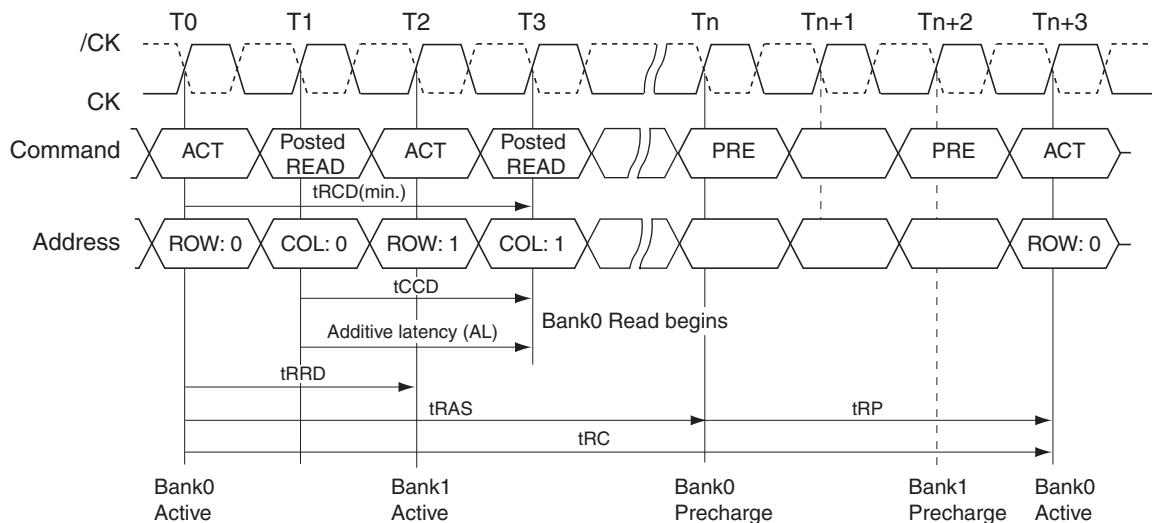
T0 T1 T2 T3 Tn Tn+1 Tn+2 Tn+3

/CK

CK

Command ACT Posted READ ACT Posted READ PRE PRE ACT

tRCD(min.)

Address ROW: 0 COL: 0 ROW: 1 COL: 1 ROW: 0

tCCD

Bank0 Read begins

Additive latency (AL)

tRRD

tRAS

tRP

tRC

Bank0 Active

Bank1 Active

Bank0 Precharge

Bank1 Precharge

Bank0 Active